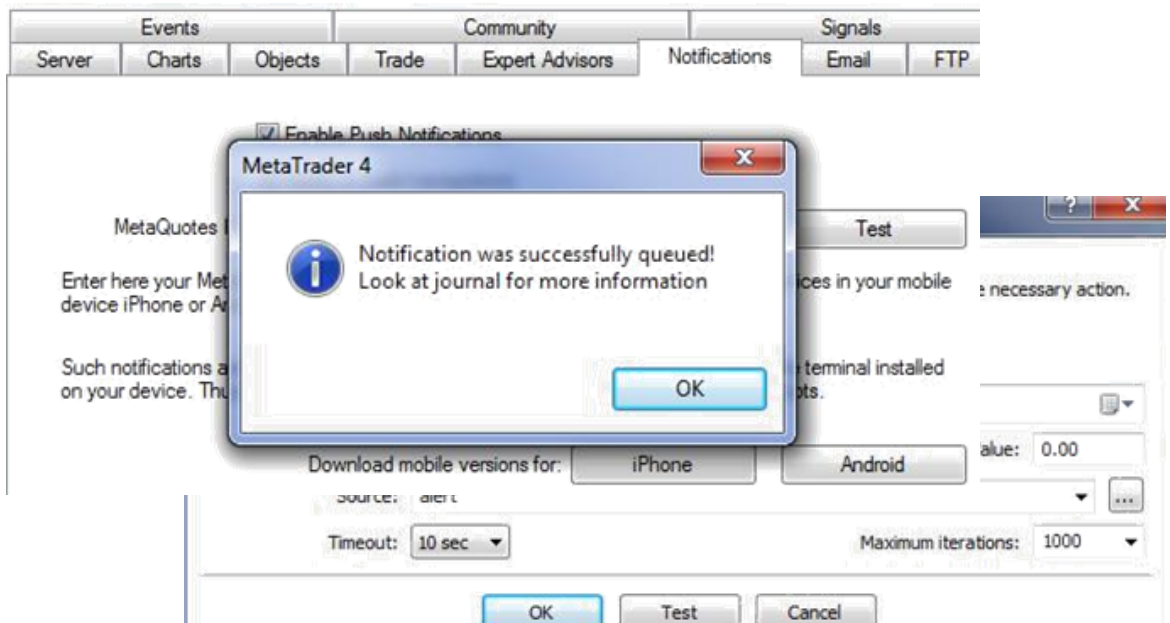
Events
Community
Signals
Server
Charts
Objects
Trade
Expert Advisors
Notifications
Email
FTP

Enable Push Notifications

MetaTrader 4

Notification was successfully queued!
Look at journal for more information

OK

MetaQuotes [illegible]
Test

Enter here your Met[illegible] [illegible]ices in your mobile device iPhone or A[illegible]

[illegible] necessary action.

Such notifications a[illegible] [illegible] terminal installed on your device. Thu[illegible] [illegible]ots.

Download mobile versions for:
iPhone
Android

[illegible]alue: 0.00

Source: alert

Timeout: 10 sec
Maximum iterations: 1000

OK
Test
Cancel